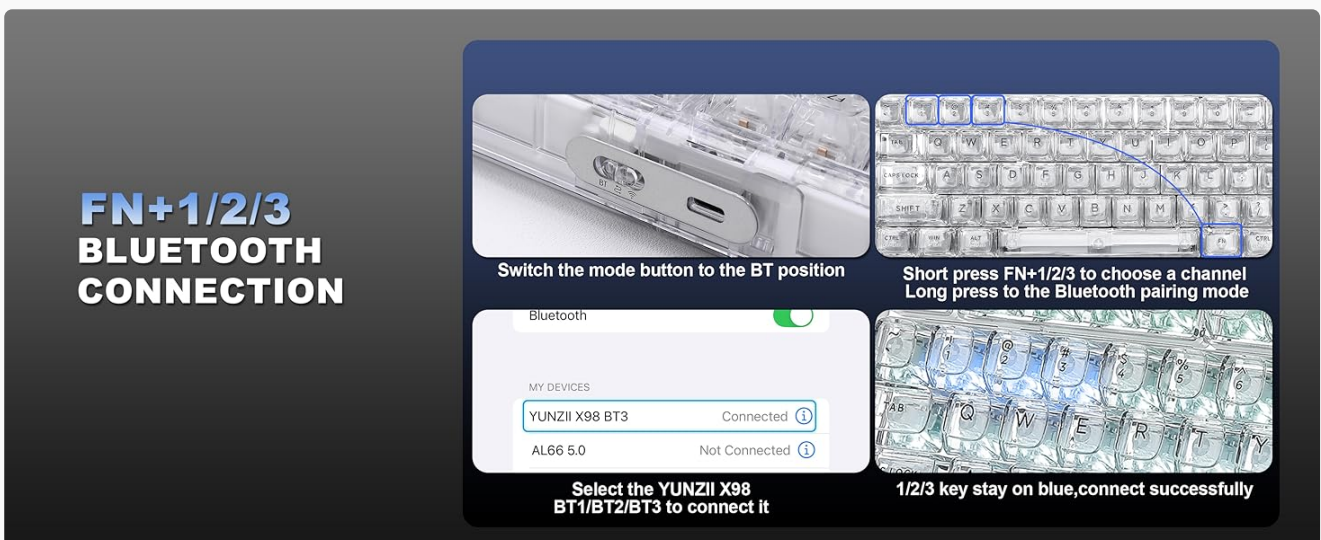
FN+1/2/3
BLUETOOTH CONNECTION

BT

Switch the mode button to the BT position

TAB Q W E R T Y U I O P
CAPS LOCK A S D F G H J K L
SHIFT Z X C V B N M
CTRL WIN ALT FN CTRL

Short press FN+1/2/3 to choose a channel
Long press to the Bluetooth pairing mode

Bluetooth

MY DEVICES

| YUNZII X98 BT3 | Connected |
|---|---|
| AL66 5.0 | Not Connected |

Select the YUNZII X98 BT1/BT2/BT3 to connect it

1 2 3 4 5 6
TAB Q W E R T Y

1/2/3 key stay on blue,connect successfully